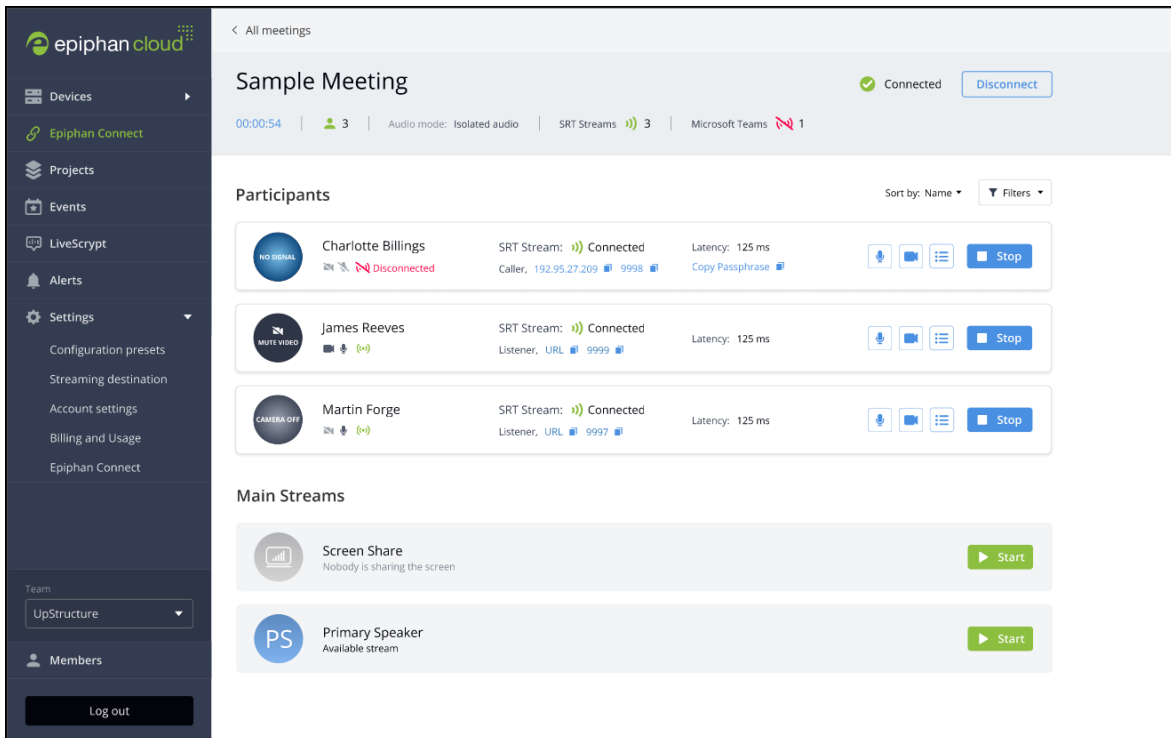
epiphan cloud

Devices
Epiphan Connect
Projects
Events
LiveScrypt
Alerts
Settings
Configuration presets
Streaming destination
Account settings
Billing and Usage
Epiphan Connect

Team
UpStructure
Members
Log out

< All meetings

Sample Meeting
Connected
Disconnect

00:00:54 | 3 | Audio mode: Isolated audio | SRT Streams 3 | Microsoft Teams 1

Participants
Sort by: Name
Filters

NO SIGNAL
Charlotte Billings
Disconnected
SRT Stream: Connected
Caller, 192.95.27.209 9998
Latency: 125 ms
Copy Passphrase
Stop

MUTE VIDEO
James Reeves
SRT Stream: Connected
Listener, URL 9999
Latency: 125 ms
Stop

CAMERA OFF
Martin Forge
SRT Stream: Connected
Listener, URL 9997
Latency: 125 ms
Stop

Main Streams

Screen Share
Nobody is sharing the screen
Start

PS
Primary Speaker
Available stream
Start